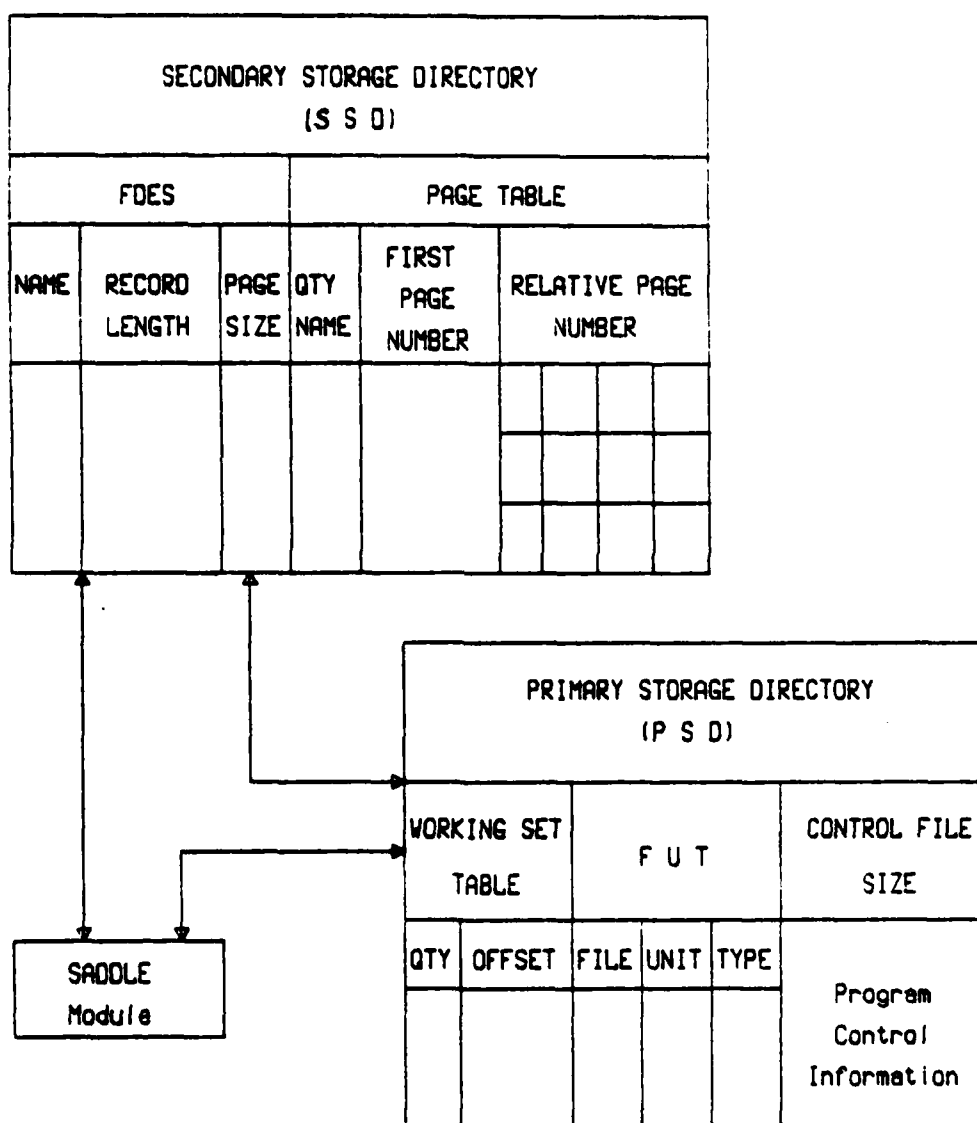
SECONDARY STORAGE DIRECTORY
(S S D)

| FDES | | | PAGE TABLE | | |
|---|---|---|---|---|---|
| NAME | RECORD LENGTH | PAGE SIZE | QTY NAME | FIRST PAGE NUMBER | RELATIVE PAGE NUMBER |

PRIMARY STORAGE DIRECTORY
(P S D)

| WORKING SET TABLE | | F U T | | | CONTROL FILE SIZE |
|---|---|---|---|---|---|
| QTY | OFFSET | FILE | UNIT | TYPE | Program Control Information |

SADDLE
Module